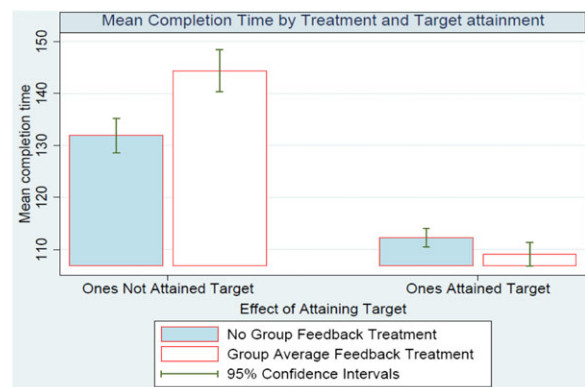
Mean Completion Time by Treatment and Target attainment

Mean completion time

150
140
130
120
110

Ones Not Attained Target
Ones Attained Target

Effect of Attaining Target

No Group Feedback Treatment
Group Average Feedback Treatment
95% Confidence Intervals